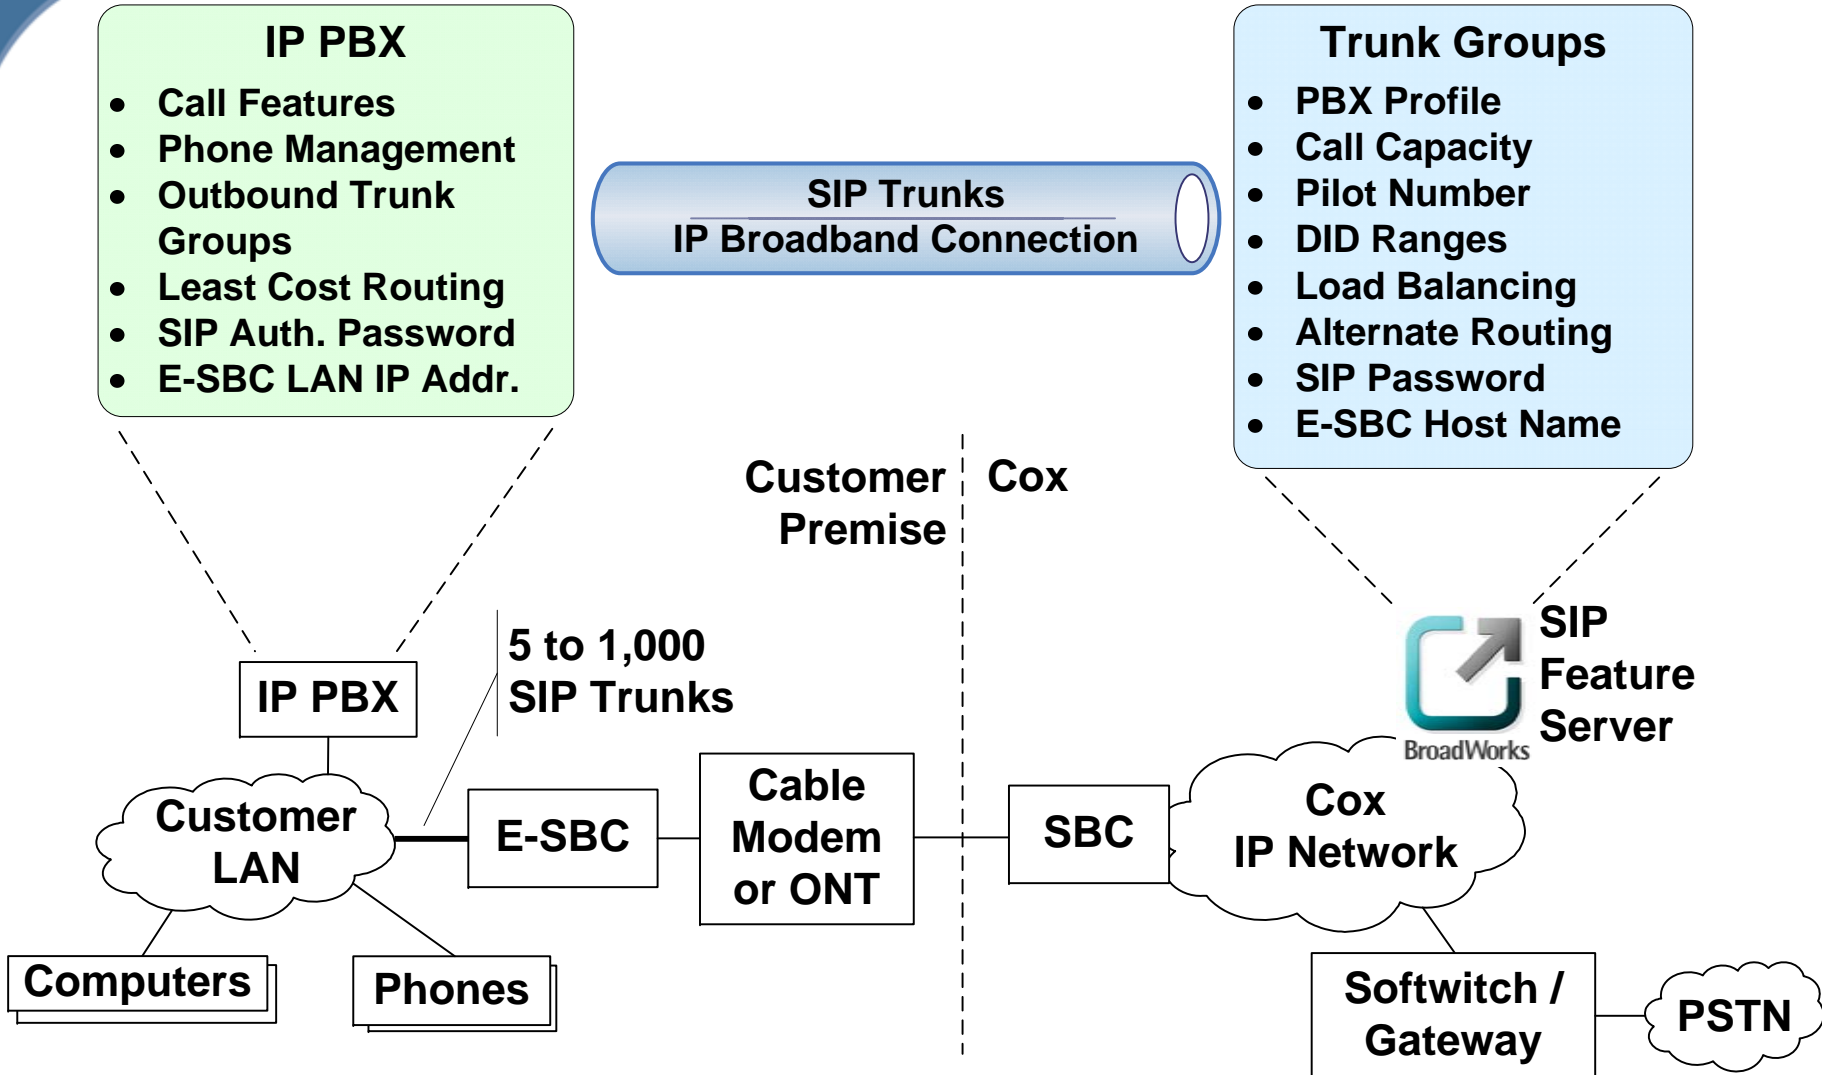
IP PBX
- Call Features
- Phone Management
- Outbound Trunk Groups
- Least Cost Routing
- SIP Auth. Password
- E-SBC LAN IP Addr.

SIP Trunks
IP Broadband Connection

Trunk Groups
- PBX Profile
- Call Capacity
- Pilot Number
- DID Ranges
- Load Balancing
- Alternate Routing
- SIP Password
- E-SBC Host Name

Customer Premise

Cox

5 to 1,000 SIP Trunks

IP PBX

SIP Feature Server

BroadWorks

Customer LAN

E-SBC

Cable Modem or ONT

SBC

Cox IP Network

Computers

Phones

Softwitch / Gateway

PSTN